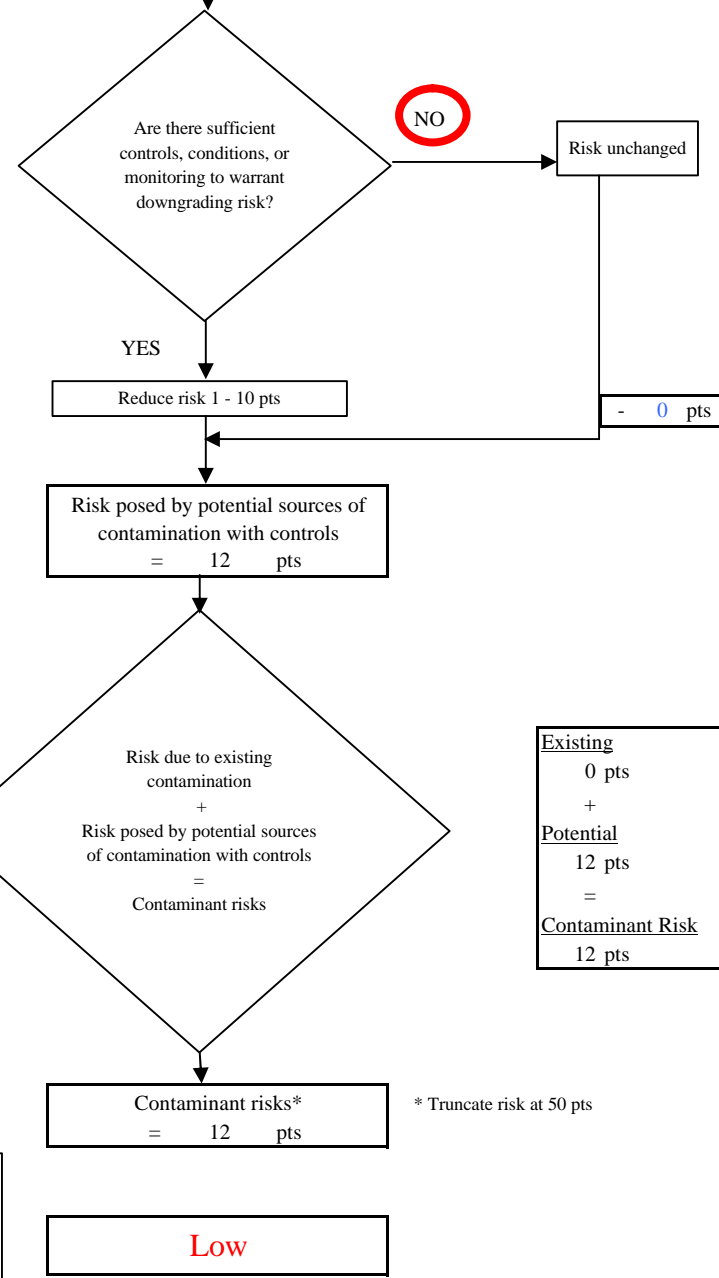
Are there sufficient controls, conditions, or monitoring to warrant downgrading risk?

NO

Risk unchanged

YES

Reduce risk 1 - 10 pts

- 0 pts

Risk posed by potential sources of contamination with controls
= 12 pts

Risk due to existing contamination
+
Risk posed by potential sources of contamination with controls
=
Contaminant risks

Existing
0 pts
+
Potential
12 pts
=
Contaminant Risk
12 pts

Contaminant risks*
= 12 pts

* Truncate risk at 50 pts

Low